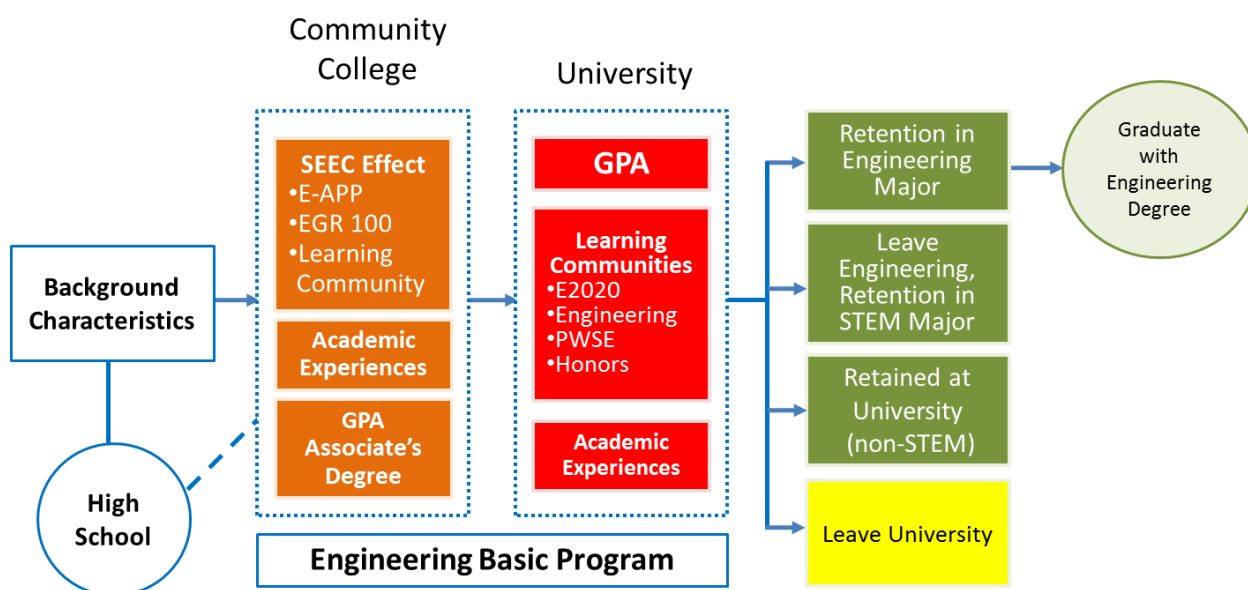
Community College

University

Background Characteristics

High School

SEEC Effect
•E-APP
•EGR 100
•Learning Community

Academic Experiences

GPA Associate's Degree

GPA

Learning Communities
•E2020
•Engineering
•PWSE
•Honors

Academic Experiences

Engineering Basic Program

Retention in Engineering Major

Leave Engineering, Retention in STEM Major

Retained at University (non-STEM)

Leave University

Graduate with Engineering Degree